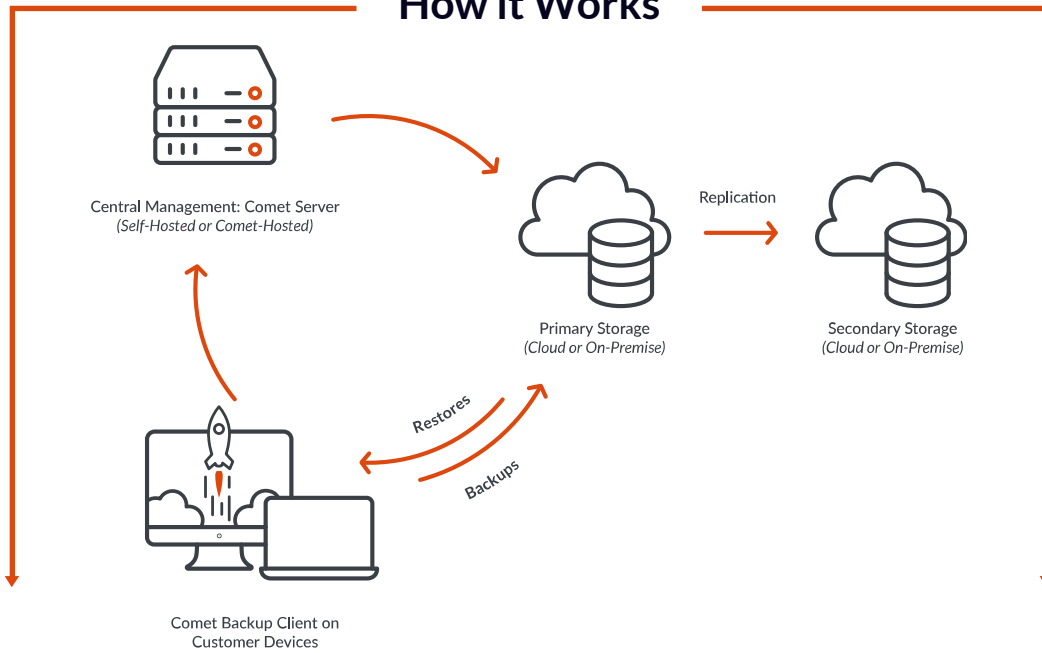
How it Works

Central Management: Comet Server
(Self-Hosted or Comet-Hosted)

Replication

Primary Storage
(Cloud or On-Premise)

Secondary Storage
(Cloud or On-Premise)

Restores

Backups

Comet Backup Client on Customer Devices